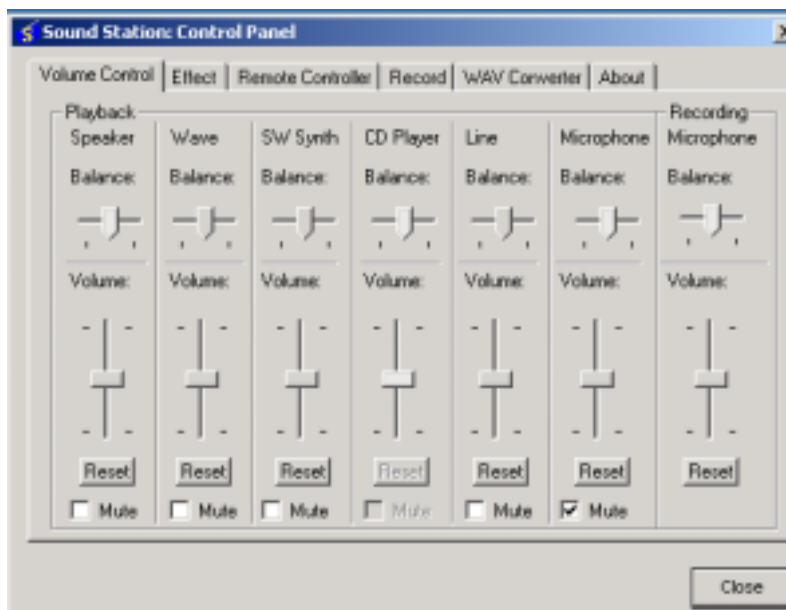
Sound Station: Control Panel

Volume Control | Effect | Remote Controller | Record | WAV Converter | About

Playback

| Speaker | Wave | SW Synth | CD Player | Line | Microphone |
|---|---|---|---|---|---|
| Balance: | Balance: | Balance: | Balance: | Balance: | Balance: |
| Volume: | Volume: | Volume: | Volume: | Volume: | Volume: |
| Reset | Reset | Reset | Reset | Reset | Reset |
| Mute | Mute | Mute | Mute | Mute | Mute |

Recording

Microphone

Balance:

Volume:

Reset

Close